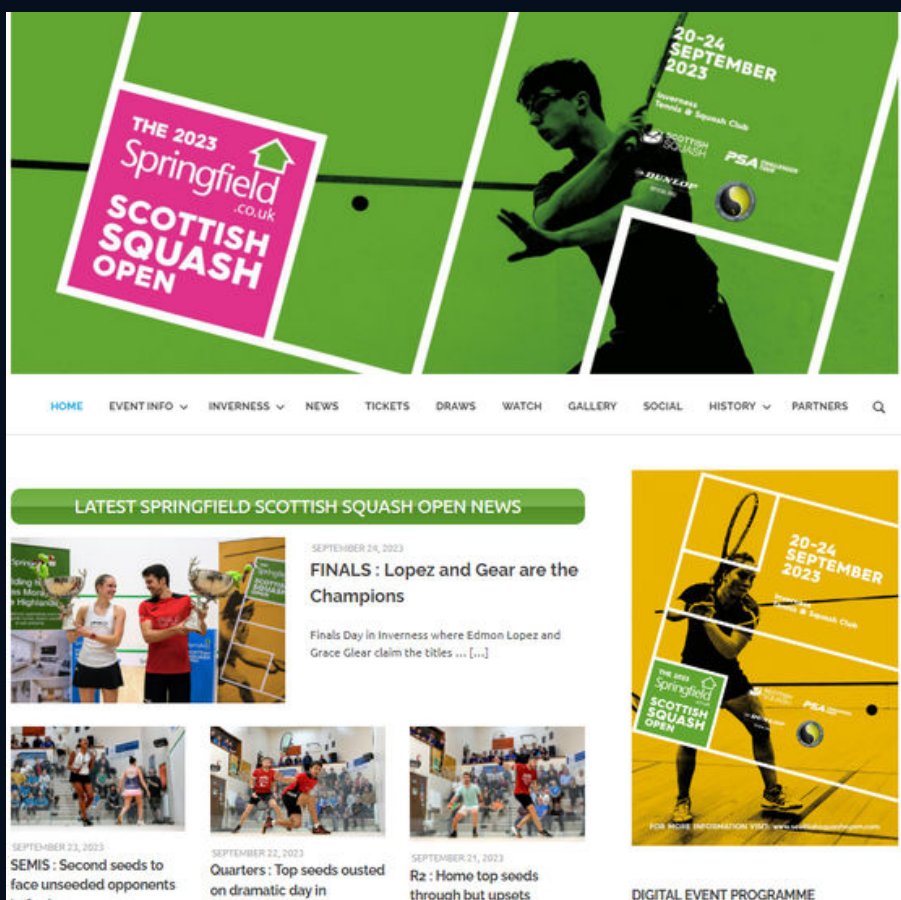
THE 2023 Springfield .co.uk SCOTTISH SQUASH OPEN

20-24 SEPTEMBER 2023

Inverness Tennis & Squash Club

SCOTTISH SQUASH

PSA CHALLENGER TOUR

DUNLOP

HOME EVENT INFO INVERNESS NEWS TICKETS DRAWS WATCH GALLERY SOCIAL HISTORY PARTNERS

LATEST SPRINGFIELD SCOTTISH SQUASH OPEN NEWS

SEPTEMBER 24, 2023

FINALS : Lopez and Gear are the Champions

Finals Day in Inverness where Edmon Lopez and Grace Gear claim the titles … […]

SEPTEMBER 23, 2023

SEMIS : Second seeds to face unseeded opponents

SEPTEMBER 22, 2023

Quarters : Top seeds ousted on dramatic day in

SEPTEMBER 21, 2023

R2 : Home top seeds through but upsets

20-24 SEPTEMBER 2023

Inverness Tennis & Squash Club

THE 2023 Springfield SCOTTISH SQUASH OPEN

SCOTTISH SQUASH

PSA

FOR MORE INFORMATION VISIT: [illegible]

DIGITAL EVENT PROGRAMME